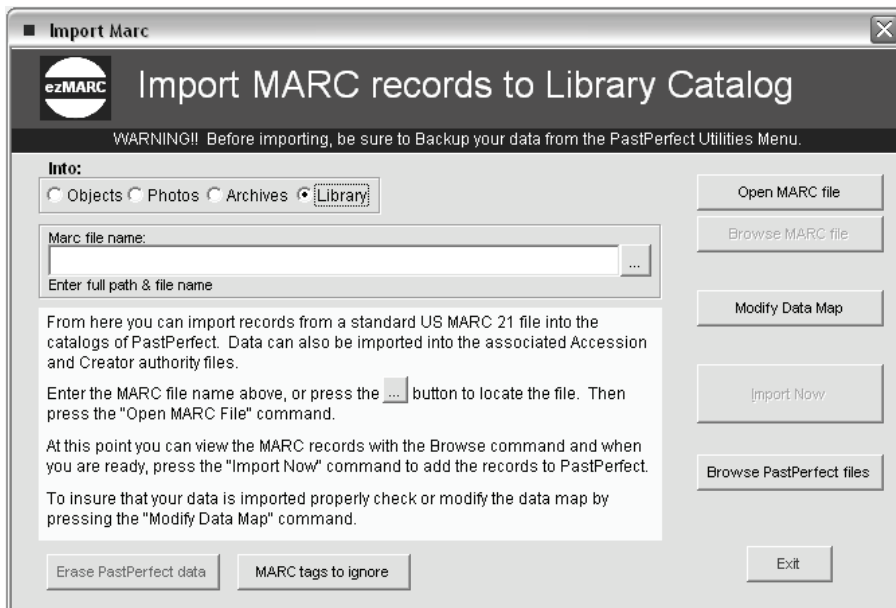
Import Marc

ezMARC

Import MARC records to Library Catalog

WARNING!! Before importing, be sure to Backup your data from the PastPerfect Utilities Menu.

Into:
Objects Photos Archives Library

Marc file name:
...
Enter full path & file name

From here you can import records from a standard US MARC 21 file into the catalogs of PastPerfect. Data can also be imported into the associated Accession and Creator authority files.

Enter the MARC file name above, or press the ... button to locate the file. Then press the "Open MARC File" command.

At this point you can view the MARC records with the Browse command and when you are ready, press the "Import Now" command to add the records to PastPerfect.

To insure that your data is imported properly check or modify the data map by pressing the "Modify Data Map" command.

Erase PastPerfect data

MARC tags to ignore

Open MARC file

Browse MARC file

Modify Data Map

Import Now

Browse PastPerfect files

Exit